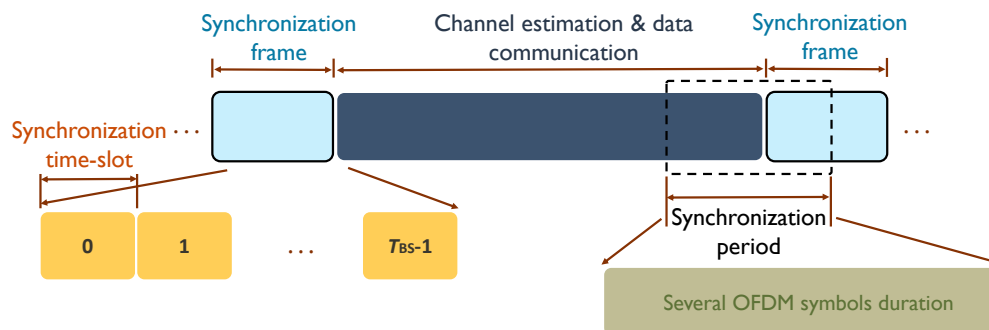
Synchronization frame

Channel estimation & data communication

Synchronization frame

Synchronization time-slot

···

···

0

1

···

$T_{BS}$-1

Synchronization period

Several OFDM symbols duration